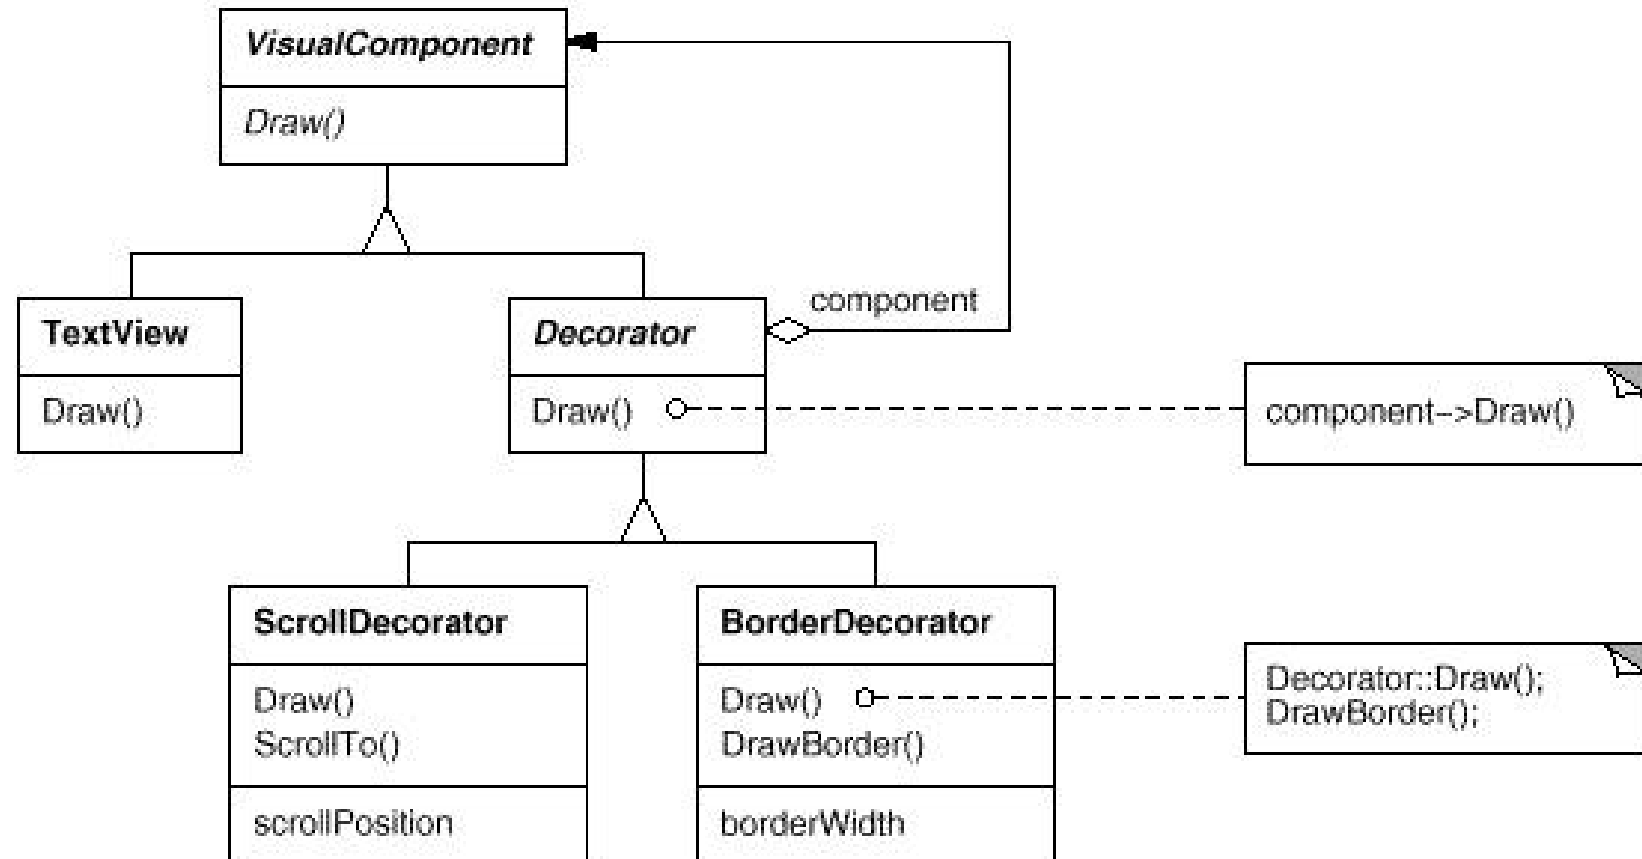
VisualComponent

Draw()

TextView

Draw()

Decorator

Draw()

component

component->Draw()

ScrollDecorator

Draw()
ScrollTo()

scrollPosition

BorderDecorator

Draw()
DrawBorder()

borderWidth

Decorator::Draw();
DrawBorder();